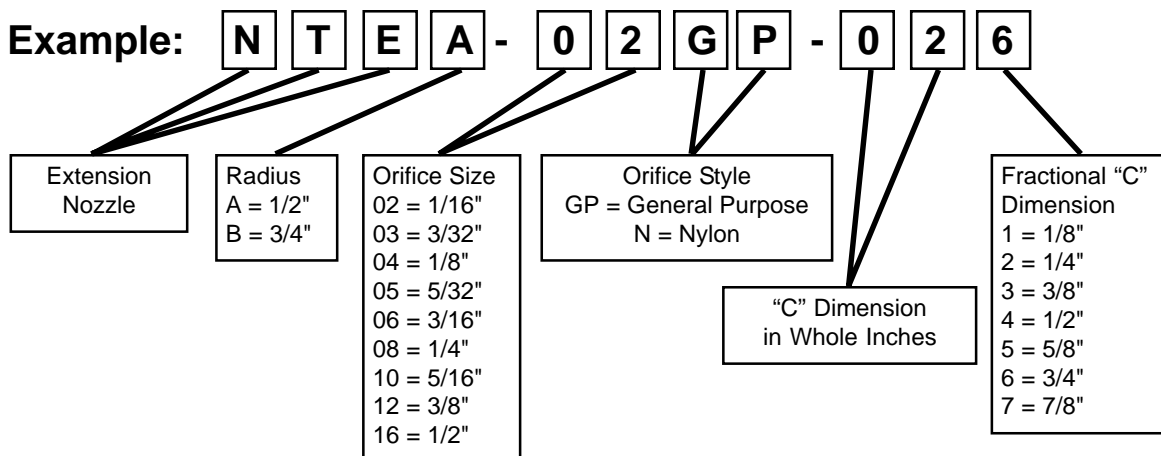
Example: N T E A - 0 2 G P - 0 2 6

Extension Nozzle

Radius
A = 1/2"
B = 3/4"

Orifice Size
02 = 1/16"
03 = 3/32"
04 = 1/8"
05 = 5/32"
06 = 3/16"
08 = 1/4"
10 = 5/16"
12 = 3/8"
16 = 1/2"

Orifice Style
GP = General Purpose
N = Nylon

"C" Dimension
in Whole Inches

Fractional "C" Dimension
1 = 1/8"
2 = 1/4"
3 = 3/8"
4 = 1/2"
5 = 5/8"
6 = 3/4"
7 = 7/8"